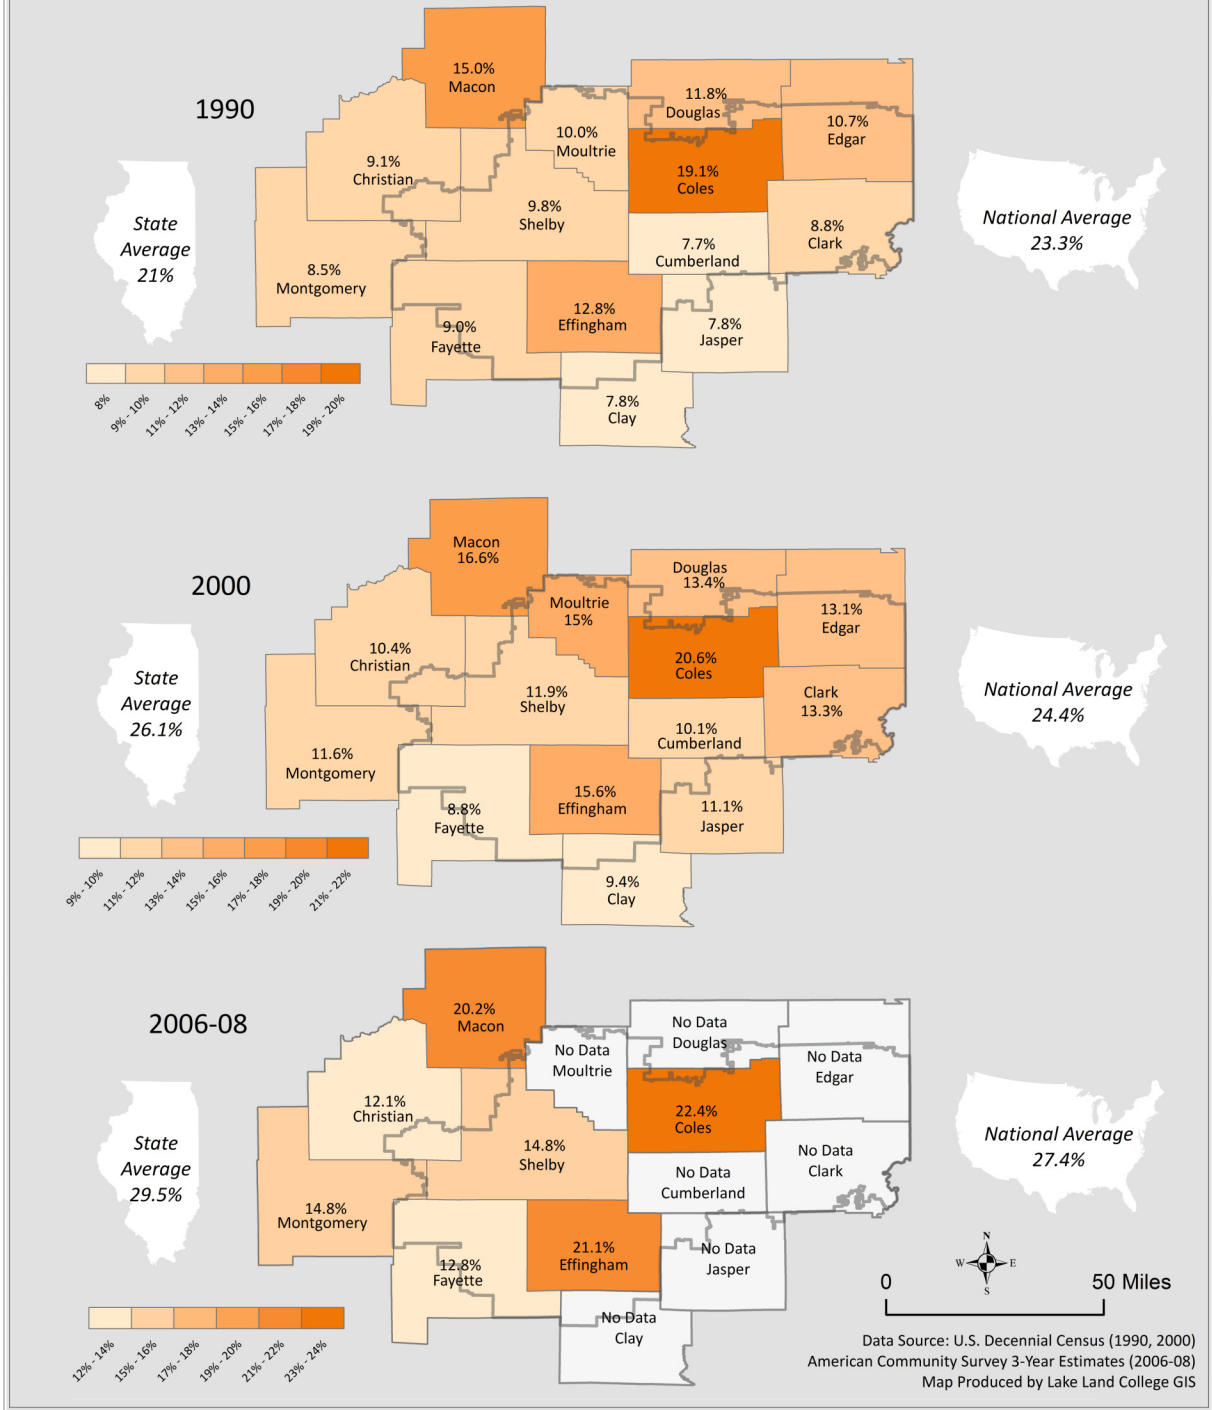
1990

State Average 21%

15.0% Macon

11.8% Douglas

10.0% Moultrie

10.7% Edgar

9.1% Christian

19.1% Coles

9.8% Shelby

8.8% Clark

7.7% Cumberland

National Average 23.3%

8.5% Montgomery

12.8% Effingham

9.0% Fayette

7.8% Jasper

7.8% Clay

8%
9% - 10%
11% - 12%
13% - 14%
15% - 16%
17% - 18%
19% - 20%

2000

State Average 26.1%

Macon 16.6%

Douglas 13.4%

Moultrie 15%

13.1% Edgar

10.4% Christian

20.6% Coles

11.9% Shelby

Clark 13.3%

10.1% Cumberland

National Average 24.4%

11.6% Montgomery

15.6% Effingham

8.8% Fayette

11.1% Jasper

9.4% Clay

9% - 10%
11% - 12%
13% - 14%
15% - 16%
17% - 18%
19% - 20%
21% - 22%

2006-08

State Average 29.5%

20.2% Macon

No Data Douglas

No Data Moultrie

No Data Edgar

12.1% Christian

22.4% Coles

14.8% Shelby

No Data Clark

No Data Cumberland

National Average 27.4%

14.8% Montgomery

21.1% Effingham

12.8% Fayette

No Data Jasper

No Data Clay

12% - 14%
15% - 16%
17% - 18%
19% - 20%
21% - 22%
23% - 24%

N
W E
S

0 50 Miles

Data Source: U.S. Decennial Census (1990, 2000)
American Community Survey 3-Year Estimates (2006-08)
Map Produced by Lake Land College GIS